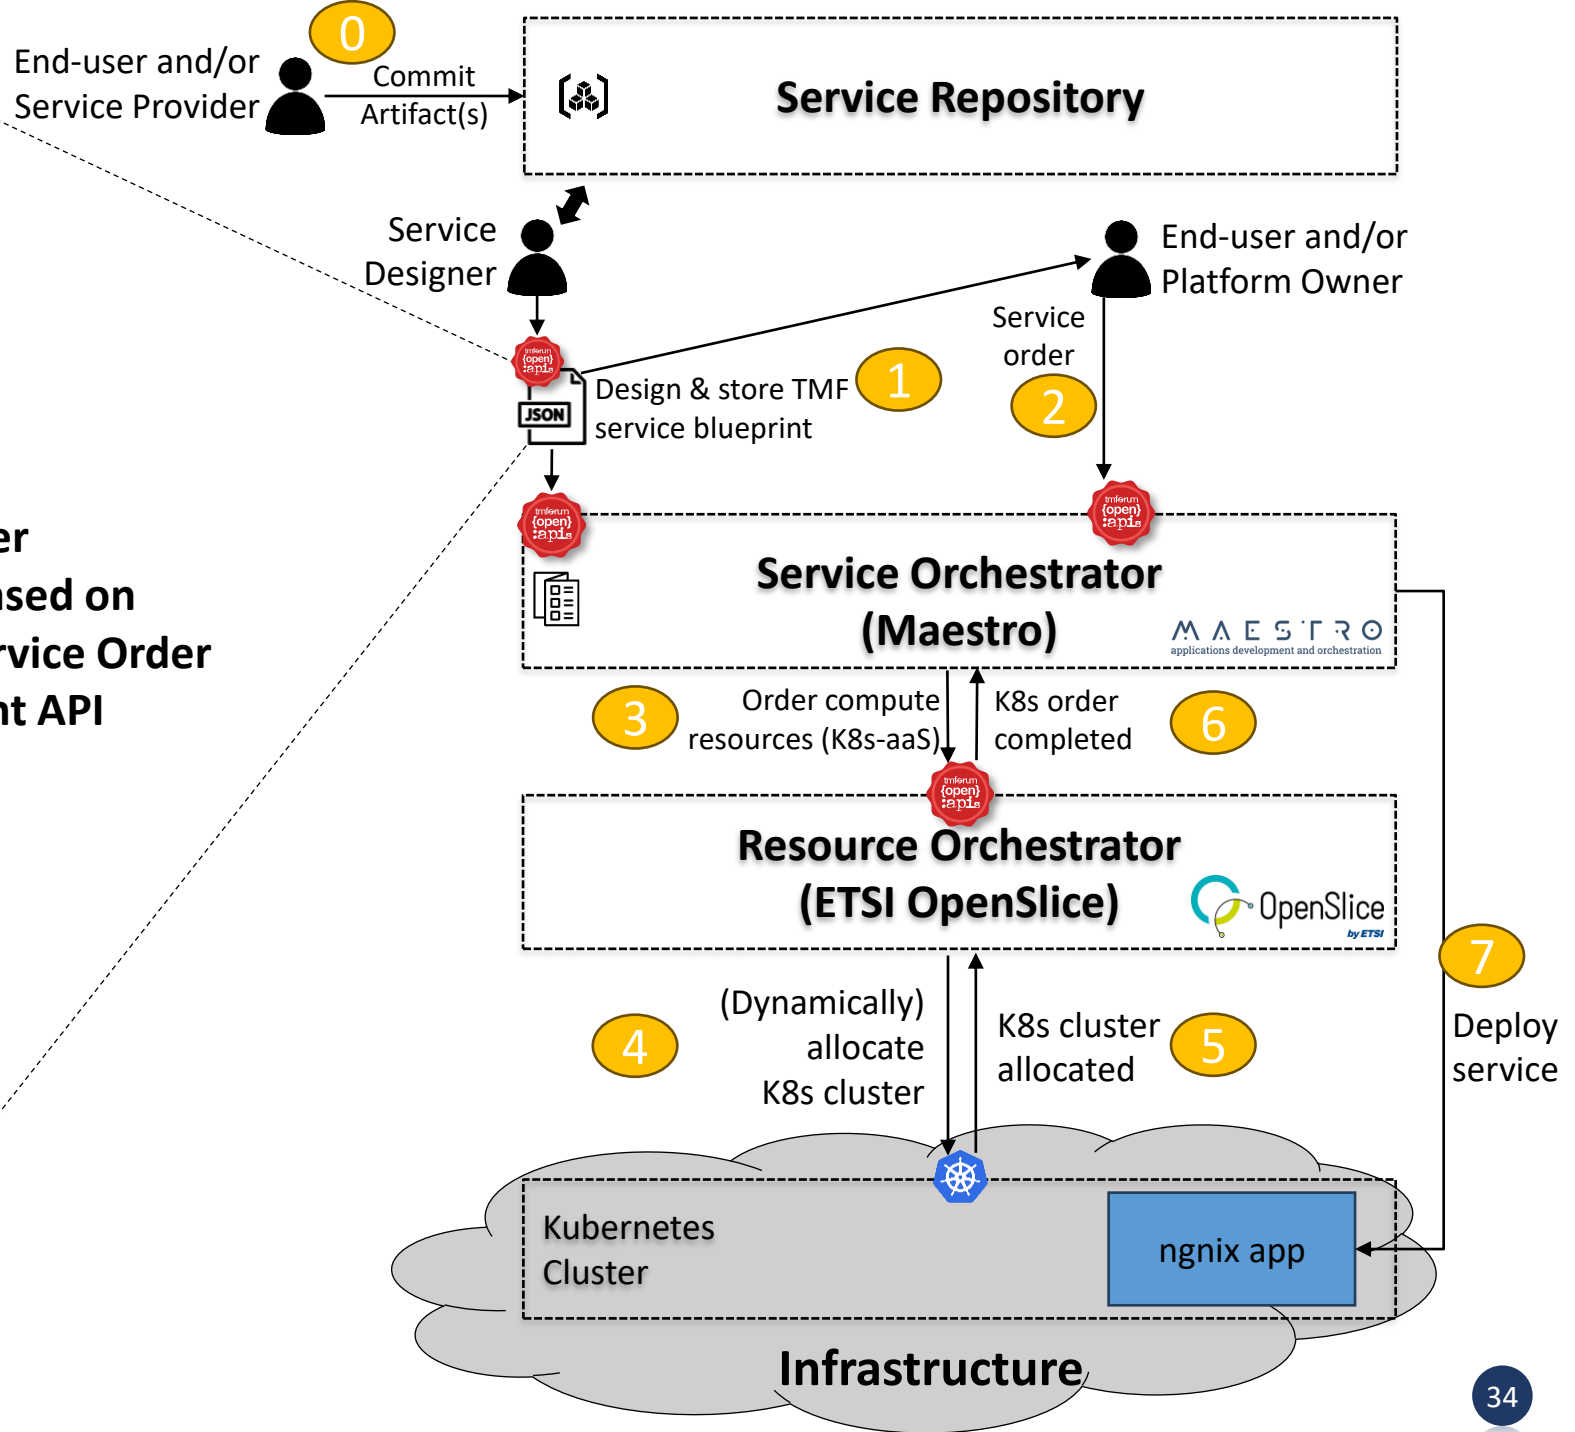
0

End-user and/or Service Provider

Commit Artifact(s)

Service Repository

Service Designer

End-user and/or Platform Owner

Service order

Design & store TMF service blueprint

1

2

JSON

tmforum {open} apis

er
sed on
rvice Order
nt API

Service Orchestrator (Maestro)

MAESTRO
applications development and orchestration

3

Order compute resources (K8s-aaS)

K8s order completed

6

Resource Orchestrator (ETSI OpenSlice)

OpenSlice
by ETSI

7

Deploy service

4

(Dynamically) allocate K8s cluster

K8s cluster allocated

5

Kubernetes Cluster

ngnix app

Infrastructure

34